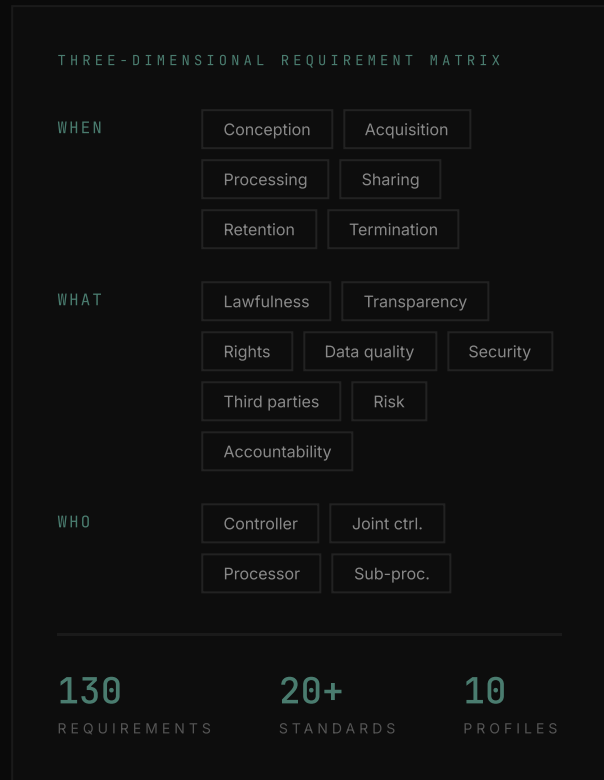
THREE-DIMENSIONAL REQUIREMENT MATRIX

WHEN
Conception
Acquisition
Processing
Sharing
Retention
Termination

WHAT
Lawfulness
Transparency
Rights
Data quality
Security
Third parties
Risk
Accountability

WHO
Controller
Joint ctrl.
Processor
Sub-proc.

130
REQUIREMENTS

20+
STANDARDS

10
PROFILES